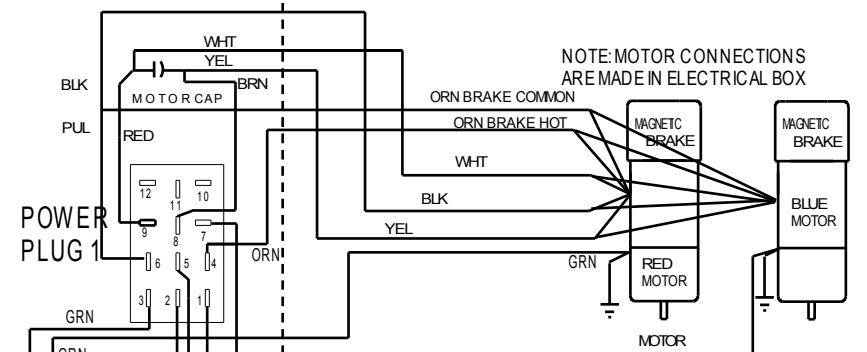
WHT
YEL
BRN
BLK
MOTOR CAP
PUL
RED
NOTE: MOTOR CONNECTIONS ARE MADE IN ELECTRICAL BOX
ORN BRAKE COMMON
ORN BRAKE HOT
MAGNETC BRAKE
MAGNETC BRAKE
WHT
BLK
YEL
BLUE MOTOR
12
11
10
9
8
7
POWER PLUG 1
6
5
4
ORN
GRN
RED MOTOR
3
2
1
GRN
GRN
MOTOR